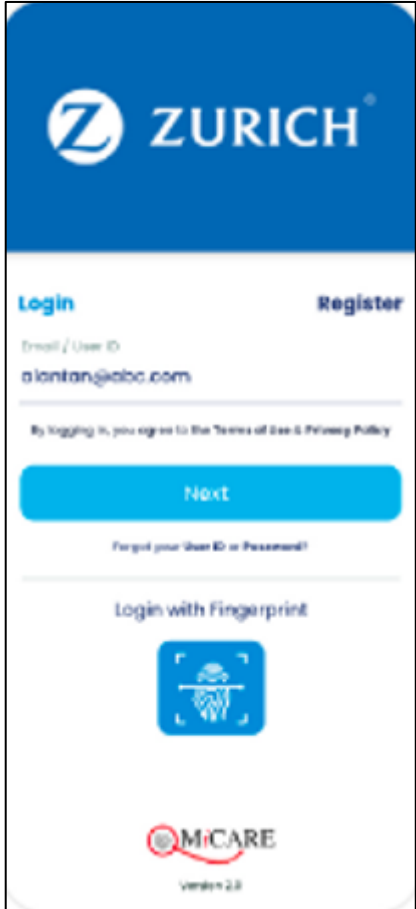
ZURICH

Login

Register

Email / User ID

alantan@abc.com

By logging in, you agree to the Terms of Use & Privacy Policy

Next

Forgot your User ID or Password?

Login with Fingerprint

MiCARE

Version 2.0